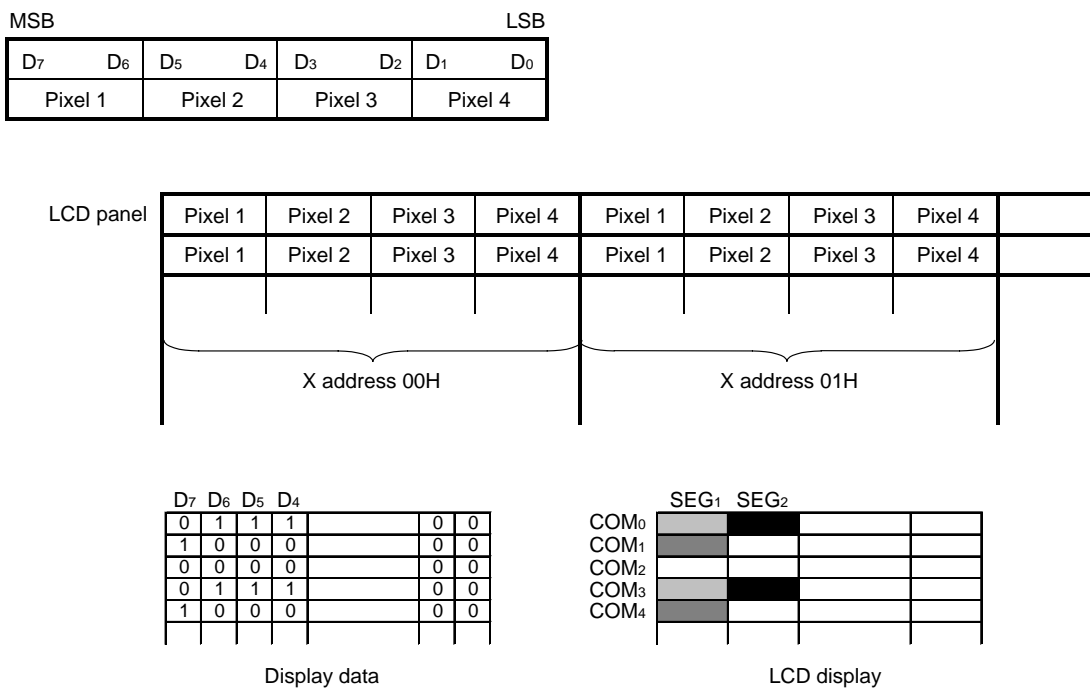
MSB LSB

| $D_7$ $D_6$ | $D_5$ $D_4$ | $D_3$ $D_2$ | $D_1$ $D_0$ |
|---|---|---|---|
| Pixel 1 | Pixel 2 | Pixel 3 | Pixel 4 |

LCD panel

| Pixel 1 | Pixel 2 | Pixel 3 | Pixel 4 | Pixel 1 | Pixel 2 | Pixel 3 | Pixel 4 | |
|---|---|---|---|---|---|---|---|---|
| Pixel 1 | Pixel 2 | Pixel 3 | Pixel 4 | Pixel 1 | Pixel 2 | Pixel 3 | Pixel 4 | |
| | | | | | | | | |

X address 00H X address 01H

$D_7$ $D_6$ $D_5$ $D_4$

| 0 | 1 | 1 | 1 | | 0 | 0 |
|---|---|---|---|---|---|---|
| 1 | 0 | 0 | 0 | | 0 | 0 |
| 0 | 0 | 0 | 0 | | 0 | 0 |
| 0 | 1 | 1 | 1 | | 0 | 0 |
| 1 | 0 | 0 | 0 | | 0 | 0 |

Display data

$SEG_1$ $SEG_2$
$COM_0$
$COM_1$
$COM_2$
$COM_3$
$COM_4$

LCD display